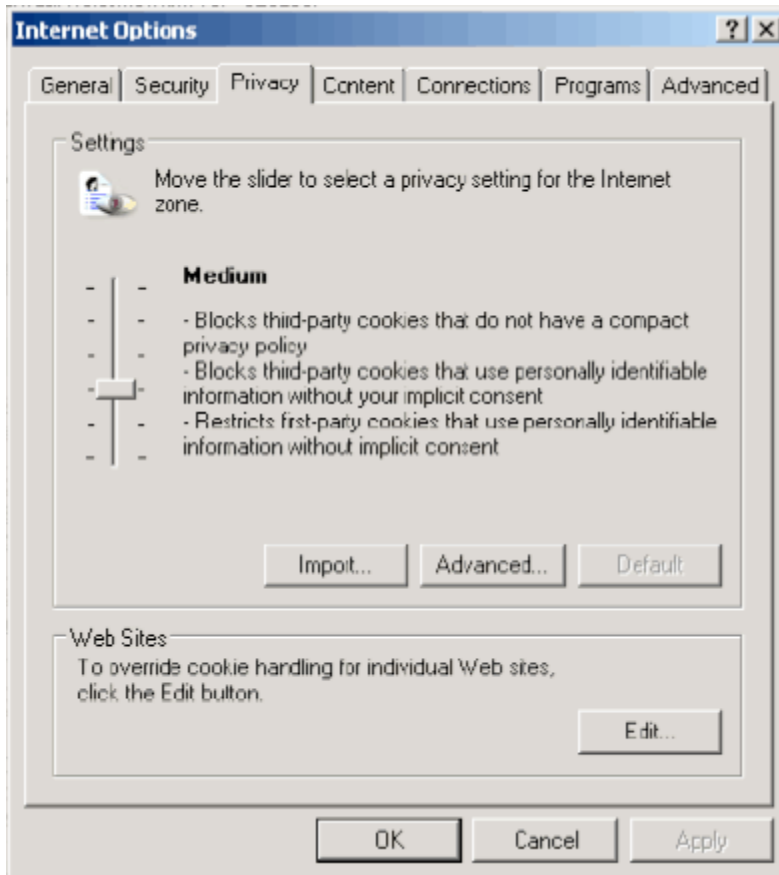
Internet Options

?
X

General
Security
Privacy
Content
Connections
Programs
Advanced

Settings

Move the slider to select a privacy setting for the Internet zone.

Medium

- Blocks third-party cookies that do not have a compact privacy policy
- Blocks third-party cookies that use personally identifiable information without your implicit consent
- Restricts first-party cookies that use personally identifiable information without implicit consent

Import...
Advanced...
Default

Web Sites

To override cookie handling for individual Web sites, click the Edit button.

Edit...

OK
Cancel
Apply